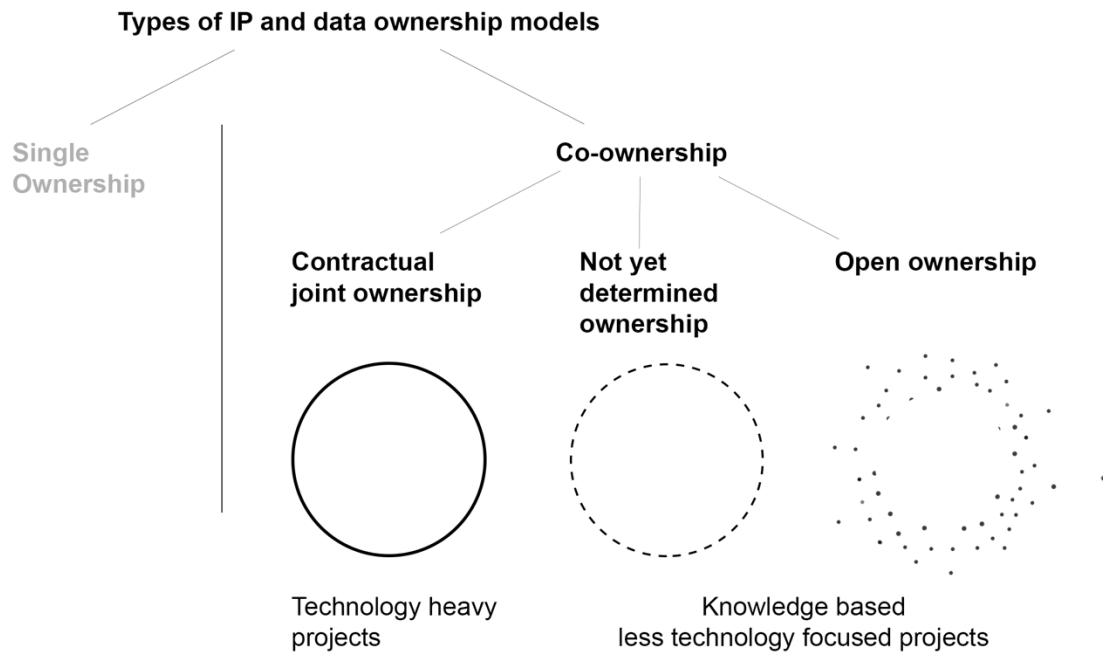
Types of IP and data ownership models

Single Ownership

Co-ownership

Contractual joint ownership

Not yet determined ownership

Open ownership

Technology heavy projects

Knowledge based less technology focused projects